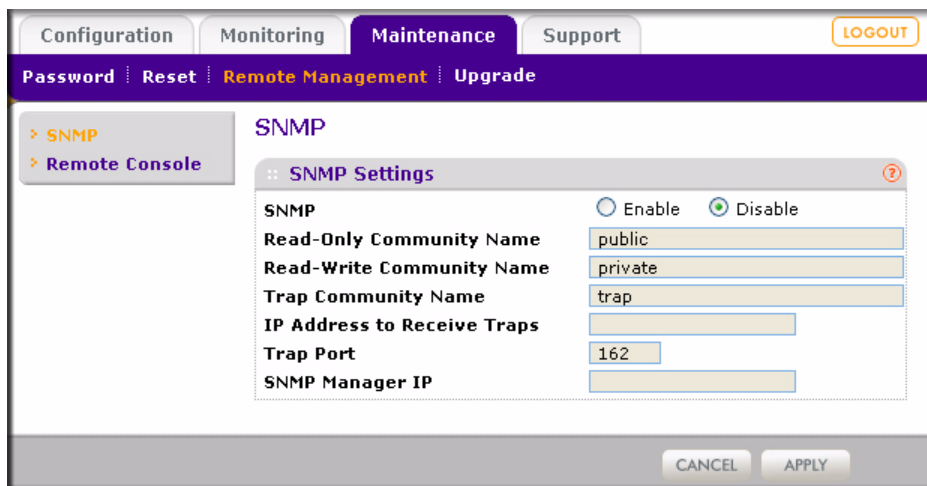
Configuration Monitoring Maintenance Support LOGOUT

Password | Reset | Remote Management | Upgrade

SNMP
Remote Console

SNMP

SNMP Settings ?

SNMP Enable Disable
Read-Only Community Name public
Read-Write Community Name private
Trap Community Name trap
IP Address to Receive Traps
Trap Port 162
SNMP Manager IP

CANCEL APPLY